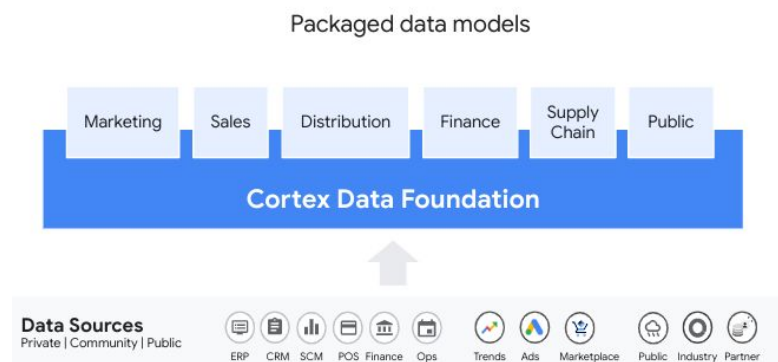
Packaged data models

Marketing

Sales

Distribution

Finance

Supply Chain

Public

Cortex Data Foundation

Data Sources
Private | Community | Public

ERP CRM SCM POS Finance Ops

Trends Ads Marketplace

Public Industry Partner